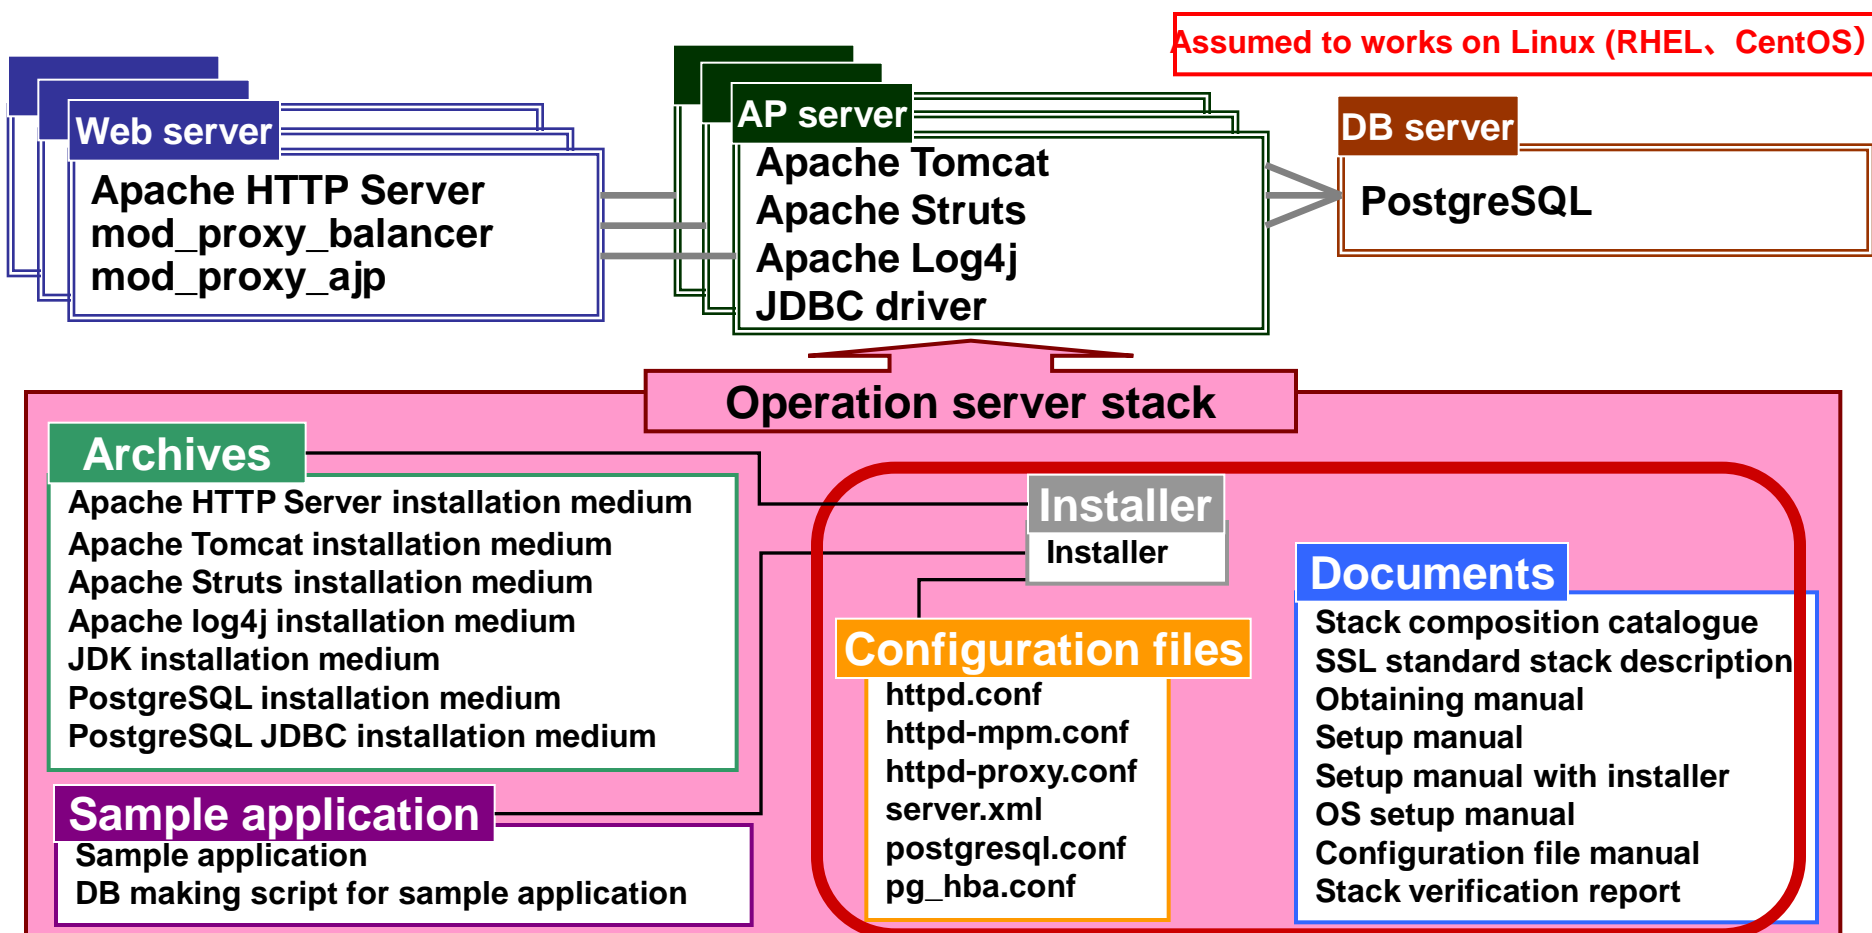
Assumed to works on Linux (RHEL、CentOS)

Web server
Apache HTTP Server
mod_proxy_balancer
mod_proxy_ajp

AP server
Apache Tomcat
Apache Struts
Apache Log4j
JDBC driver

DB server
PostgreSQL

Operation server stack

Archives
Apache HTTP Server installation medium
Apache Tomcat installation medium
Apache Struts installation medium
Apache log4j installation medium
JDK installation medium
PostgreSQL installation medium
PostgreSQL JDBC installation medium

Installer
Installer

Configuration files
httpd.conf
httpd-mpm.conf
httpd-proxy.conf
server.xml
postgresql.conf
pg_hba.conf

Documents
Stack composition catalogue
SSL standard stack description
Obtaining manual
Setup manual
Setup manual with installer
OS setup manual
Configuration file manual
Stack verification report

Sample application
Sample application
DB making script for sample application